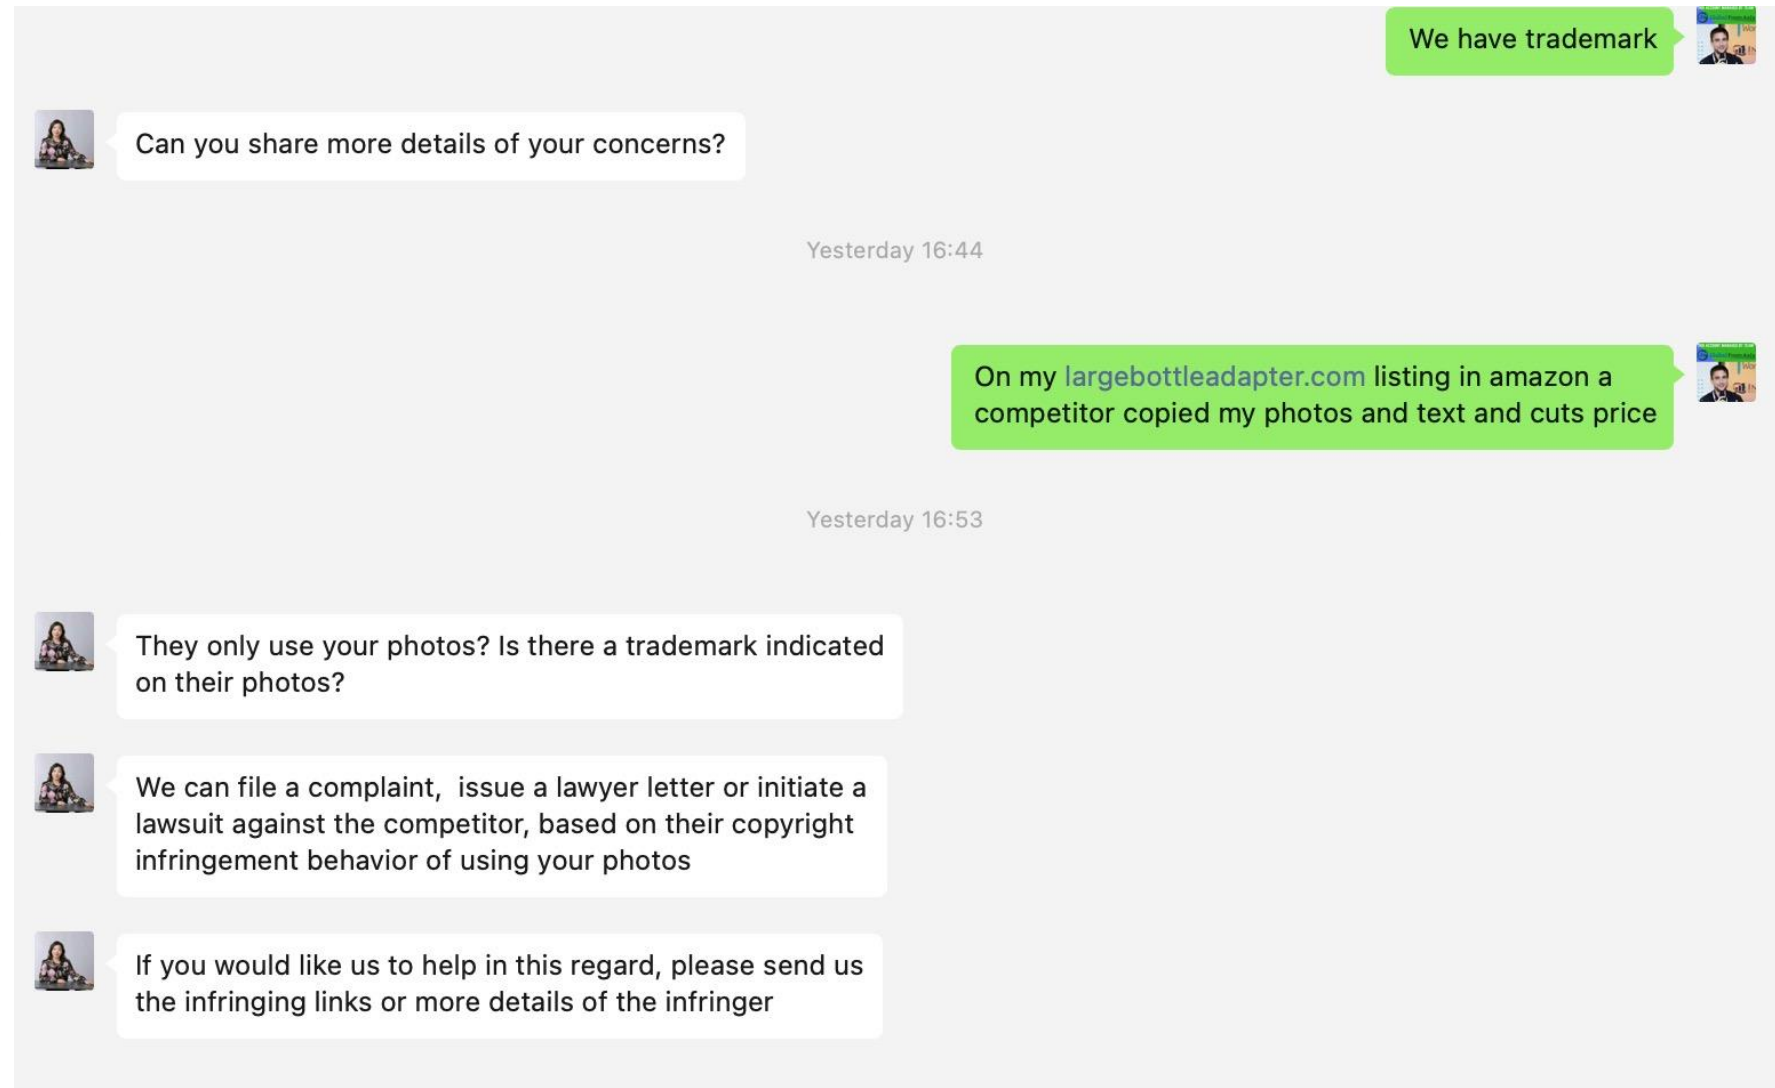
We have trademark

Can you share more details of your concerns?

Yesterday 16:44

On my largebottleadapter.com listing in amazon a competitor copied my photos and text and cuts price

Yesterday 16:53

They only use your photos? Is there a trademark indicated on their photos?

We can file a complaint,  issue a lawyer letter or initiate a lawsuit against the competitor, based on their copyright infringement behavior of using your photos

If you would like us to help in this regard, please send us the infringing links or more details of the infringer